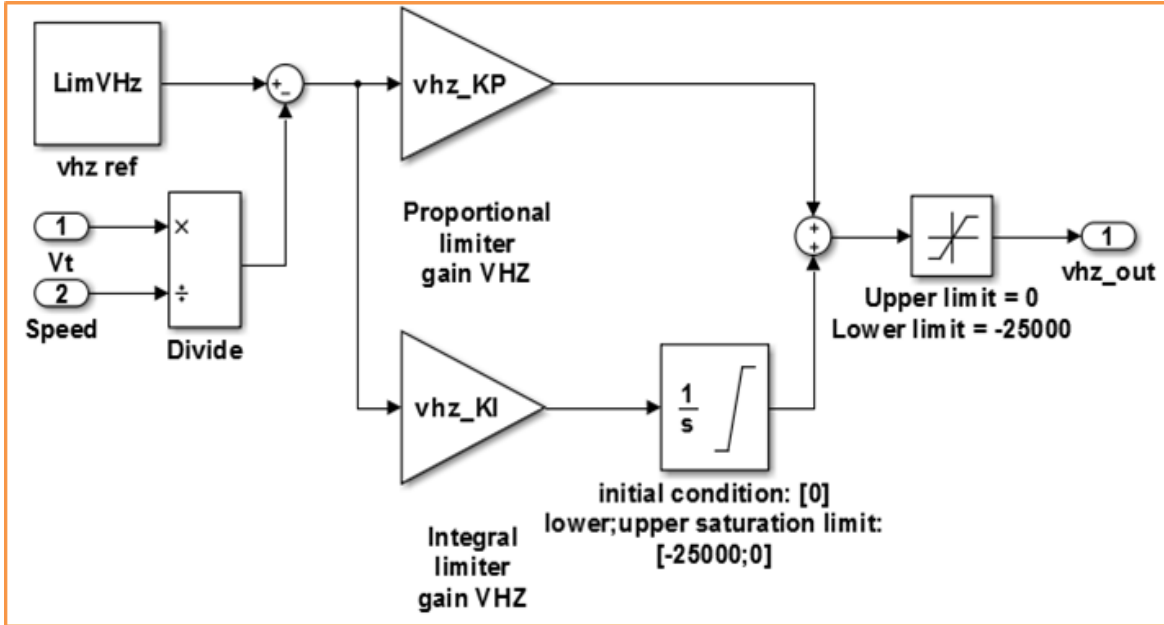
LimVHz

vhz ref

+
-

vhz_KP

Proportional limiter gain VHZ

1
Vt

2
Speed

×
÷

Divide

+
+

Upper limit = 0
Lower limit = -25000

1
vhz_out

vhz_KI

Integral limiter gain VHZ

$\frac{1}{s}$

initial condition: [0]
lower;upper saturation limit:
[-25000;0]